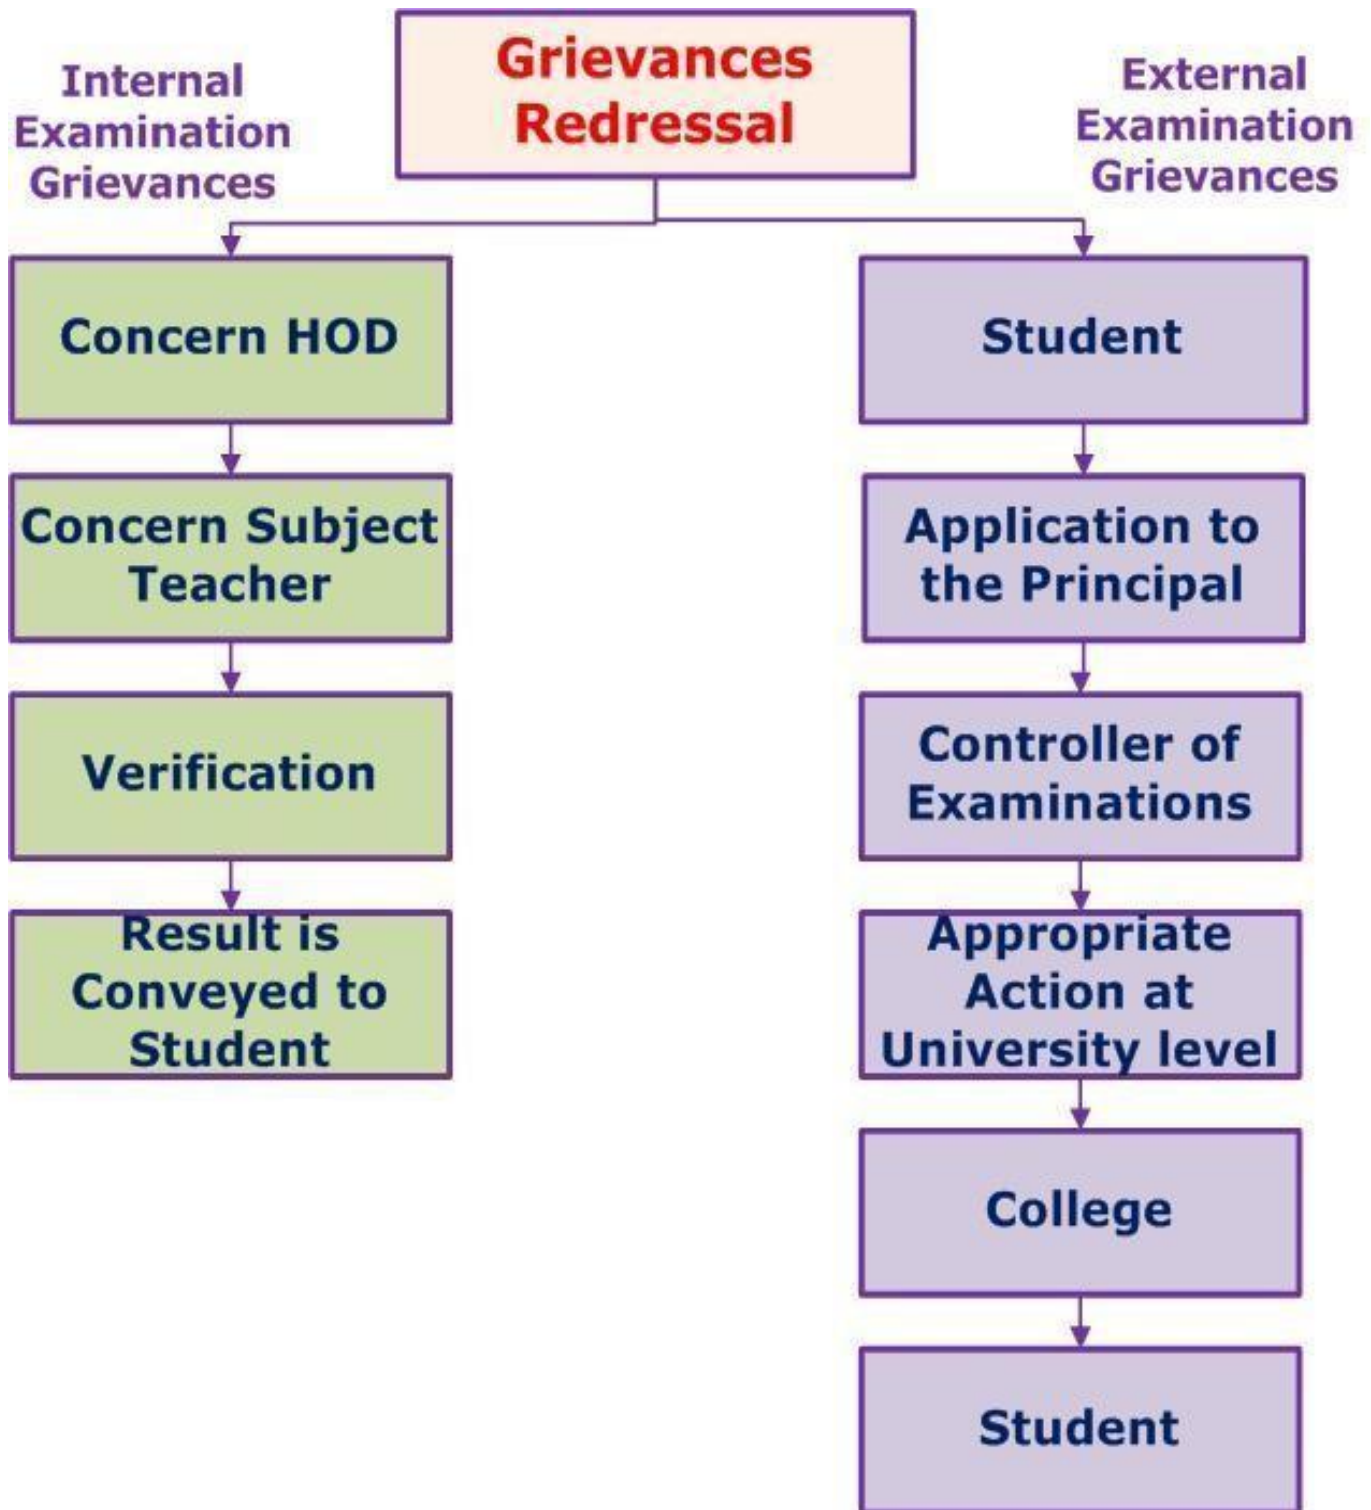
Grievances Redressal

Internal Examination Grievances

Concern HOD

Concern Subject Teacher

Verification

Result is Conveyed to Student

External Examination Grievances

Student

Application to the Principal

Controller of Examinations

Appropriate Action at University level

College

Student